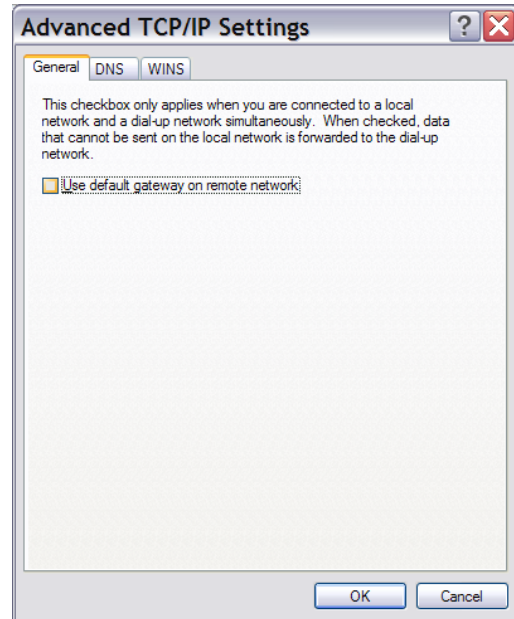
Advanced TCP/IP Settings

General DNS WINS

This checkbox only applies when you are connected to a local network and a dial-up network simultaneously. When checked, data that cannot be sent on the local network is forwarded to the dial-up network.

Use default gateway on remote network

OK Cancel